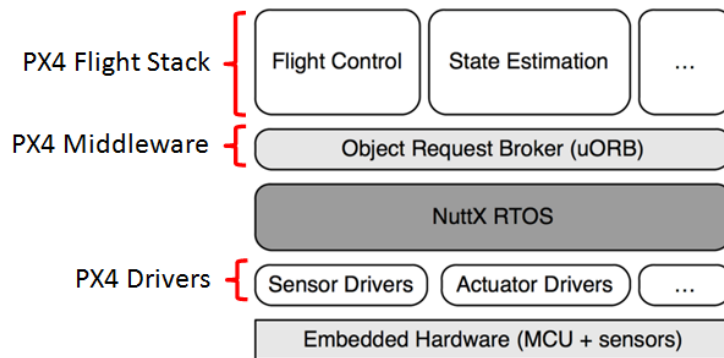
PX4 Flight Stack

Flight Control

State Estimation

...

PX4 Middleware

Object Request Broker (uORB)

NuttX RTOS

PX4 Drivers

Sensor Drivers

Actuator Drivers

...

Embedded Hardware (MCU + sensors)